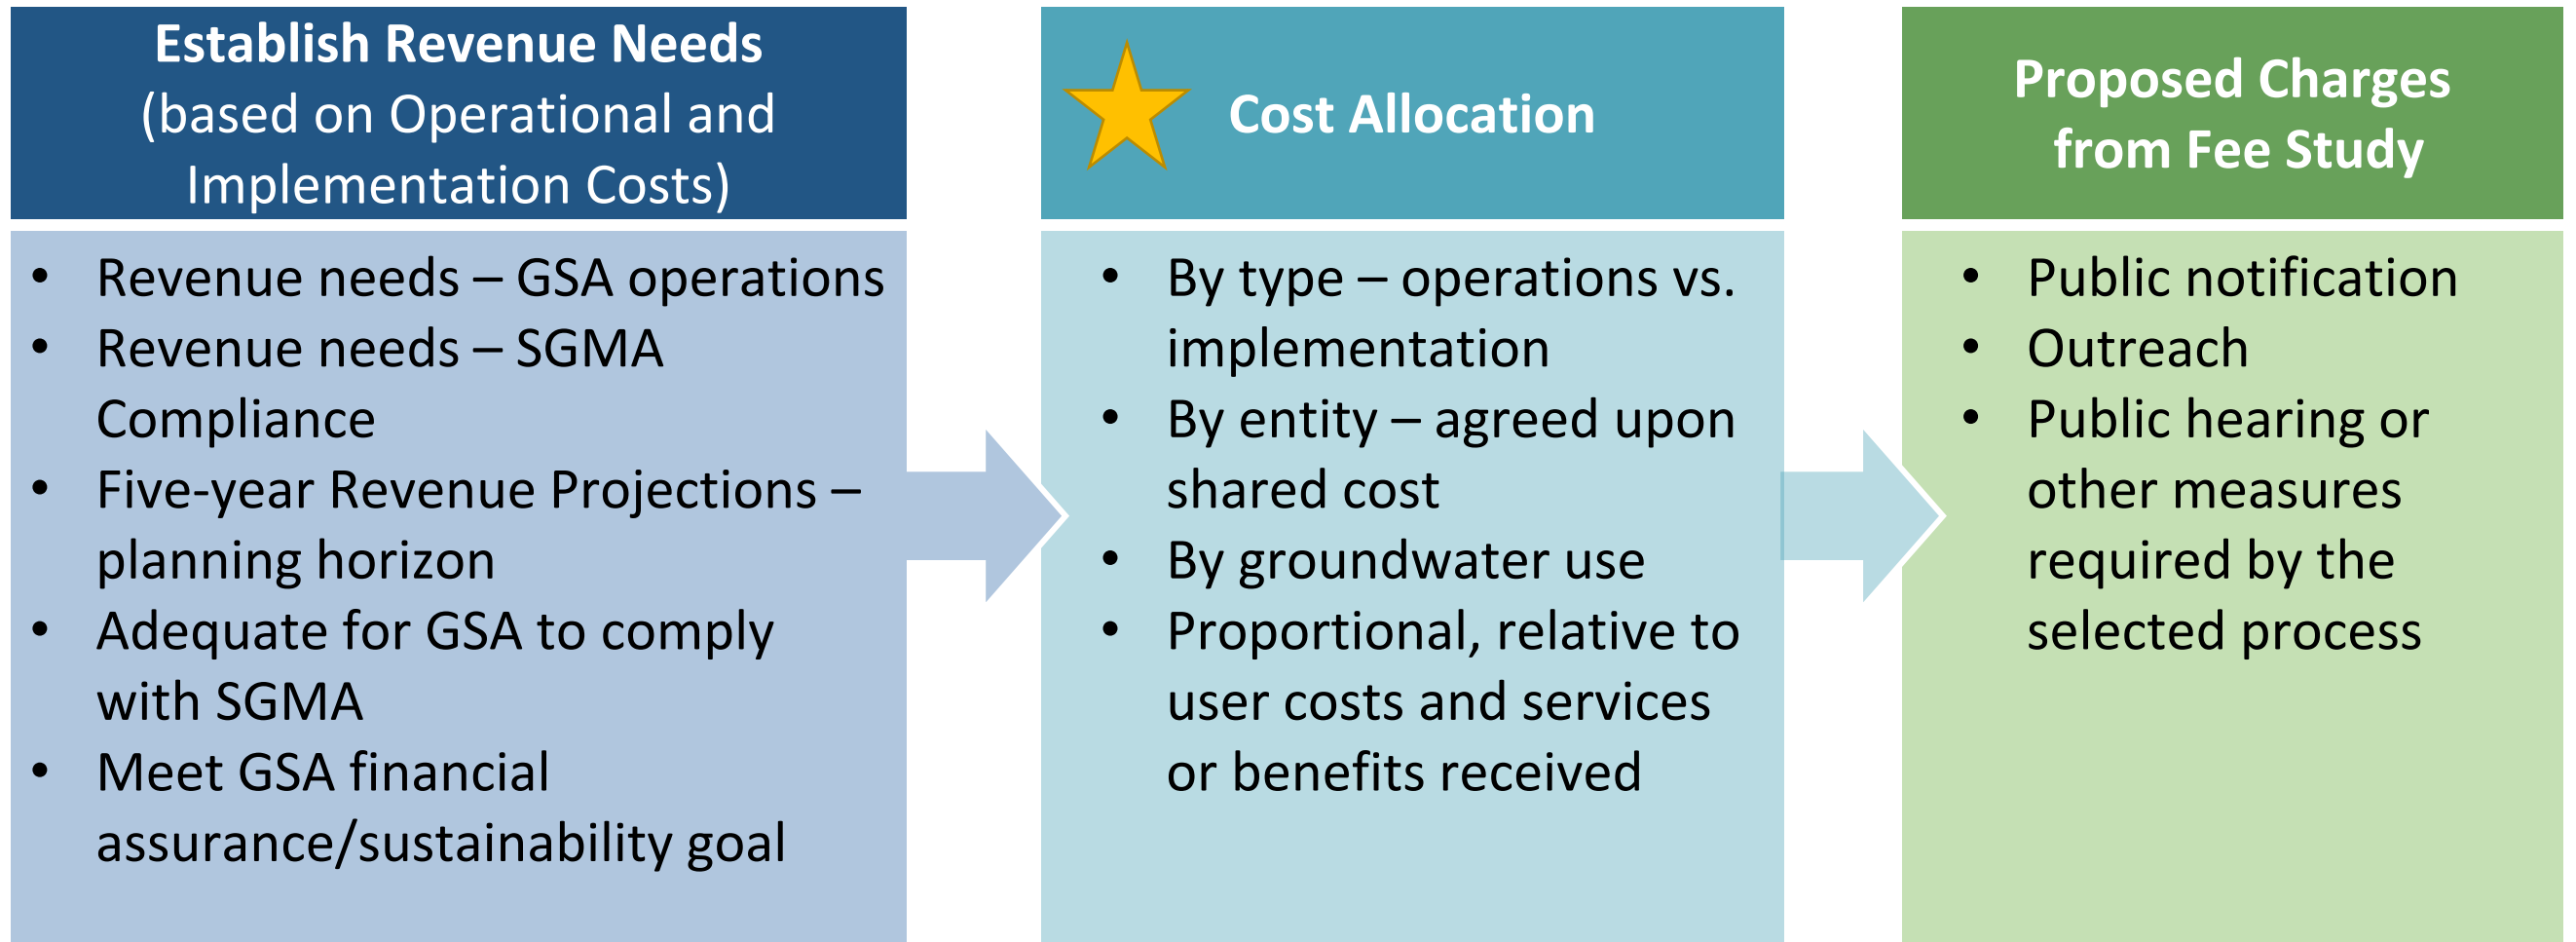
Establish Revenue Needs
(based on Operational and Implementation Costs)

- Revenue needs – GSA operations
- Revenue needs – SGMA Compliance
- Five-year Revenue Projections – planning horizon
- Adequate for GSA to comply with SGMA
- Meet GSA financial assurance/sustainability goal

Cost Allocation

- By type – operations vs. implementation
- By entity – agreed upon shared cost
- By groundwater use
- Proportional, relative to user costs and services or benefits received

Proposed Charges from Fee Study

- Public notification
- Outreach
- Public hearing or other measures required by the selected process